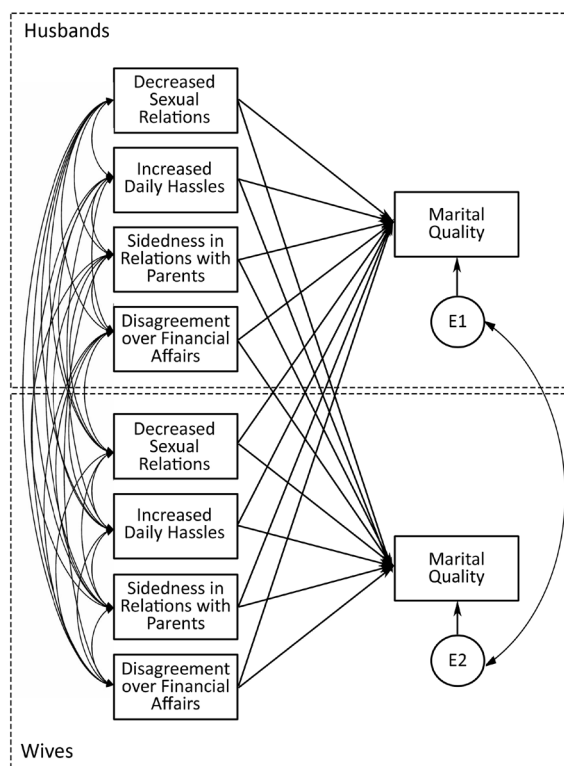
Husbands

Decreased Sexual Relations

Increased Daily Hassles

Sidedness in Relations with Parents

Disagreement over Financial Affairs

Marital Quality

E1

Decreased Sexual Relations

Increased Daily Hassles

Sidedness in Relations with Parents

Disagreement over Financial Affairs

Marital Quality

E2

Wives